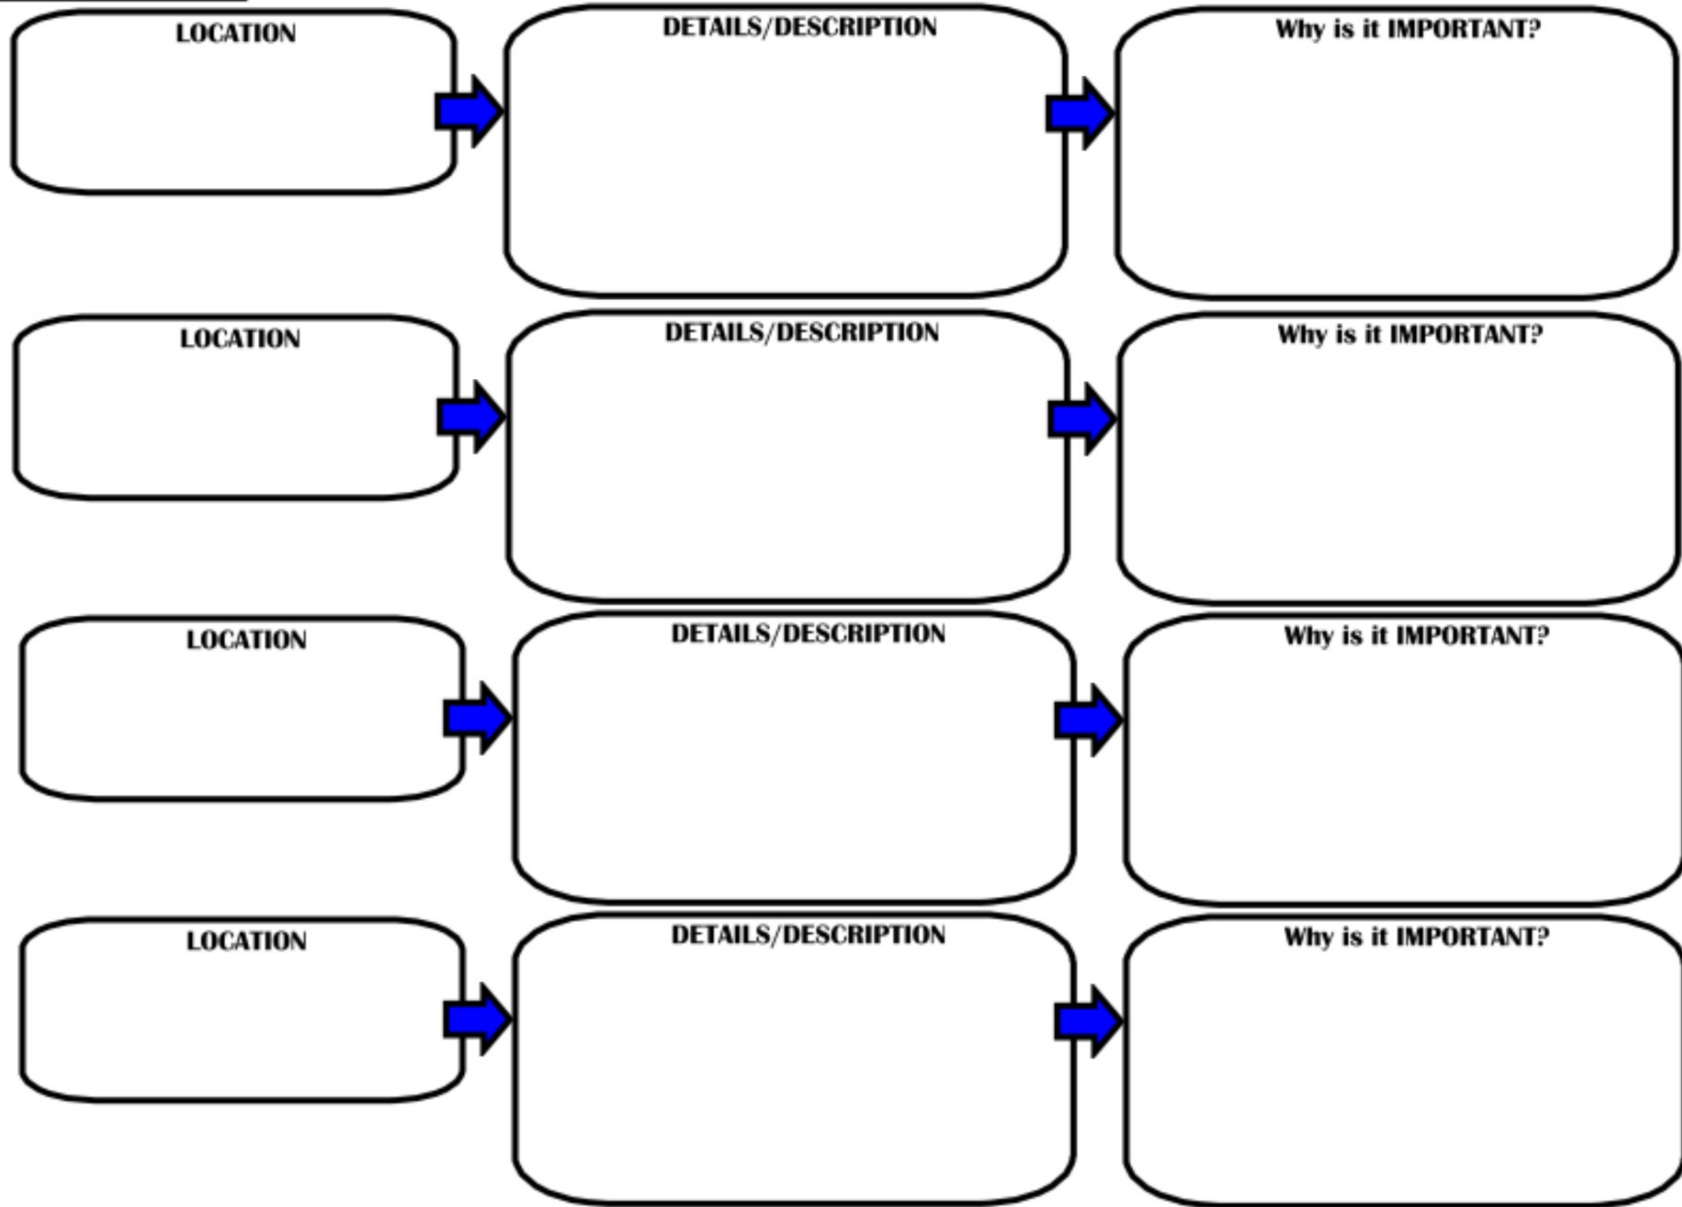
LOCATION

DETAILS/DESCRIPTION

Why is it IMPORTANT?

LOCATION

DETAILS/DESCRIPTION

Why is it IMPORTANT?

LOCATION

DETAILS/DESCRIPTION

Why is it IMPORTANT?

LOCATION

DETAILS/DESCRIPTION

Why is it IMPORTANT?